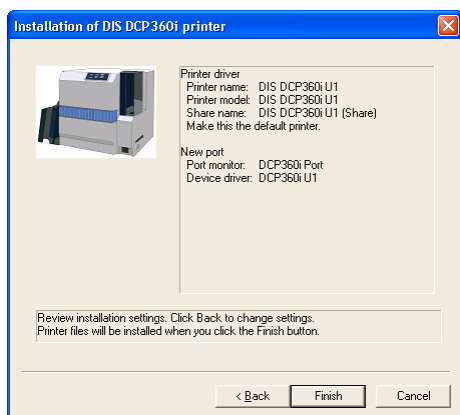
Installation of DIS DCP360i printer

Printer driver
Printer name: DIS DCP360i U1
Printer model: DIS DCP360i U1
Share name: DIS DCP360i U1 (Share)
Make this the default printer.

New port
Port monitor: DCP360i Port
Device driver: DCP360i U1

Review installation settings. Click Back to change settings.
Printer files will be installed when you click the Finish button.

< Back
Finish
Cancel